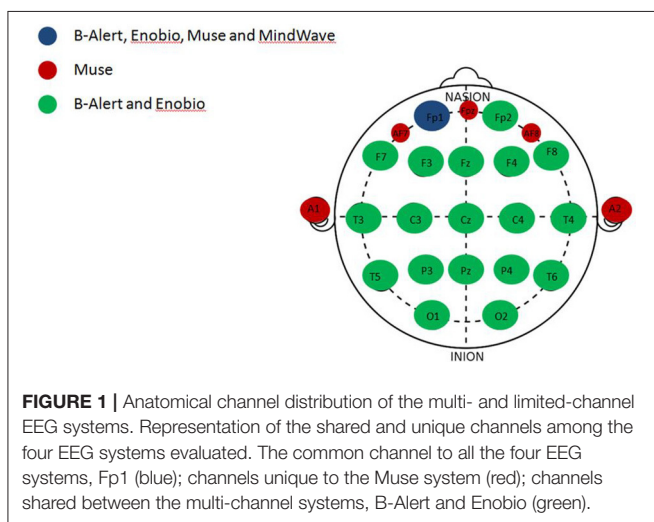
B-Alert, Enobio, Muse and MindWave

Muse

B-Alert and Enobio

NASION

Fp1

Fpz

Fp2

AF7

AF8

F7

F3

Fz

F4

F8

A1

T3

C3

Cz

C4

T4

A2

T5

P3

Pz

P4

T6

O1

O2

INION

**FIGURE 1 |** Anatomical channel distribution of the multi- and limited-channel EEG systems. Representation of the shared and unique channels among the four EEG systems evaluated. The common channel to all the four EEG systems, Fp1 (blue); channels unique to the Muse system (red); channels shared between the multi-channel systems, B-Alert and Enobio (green).